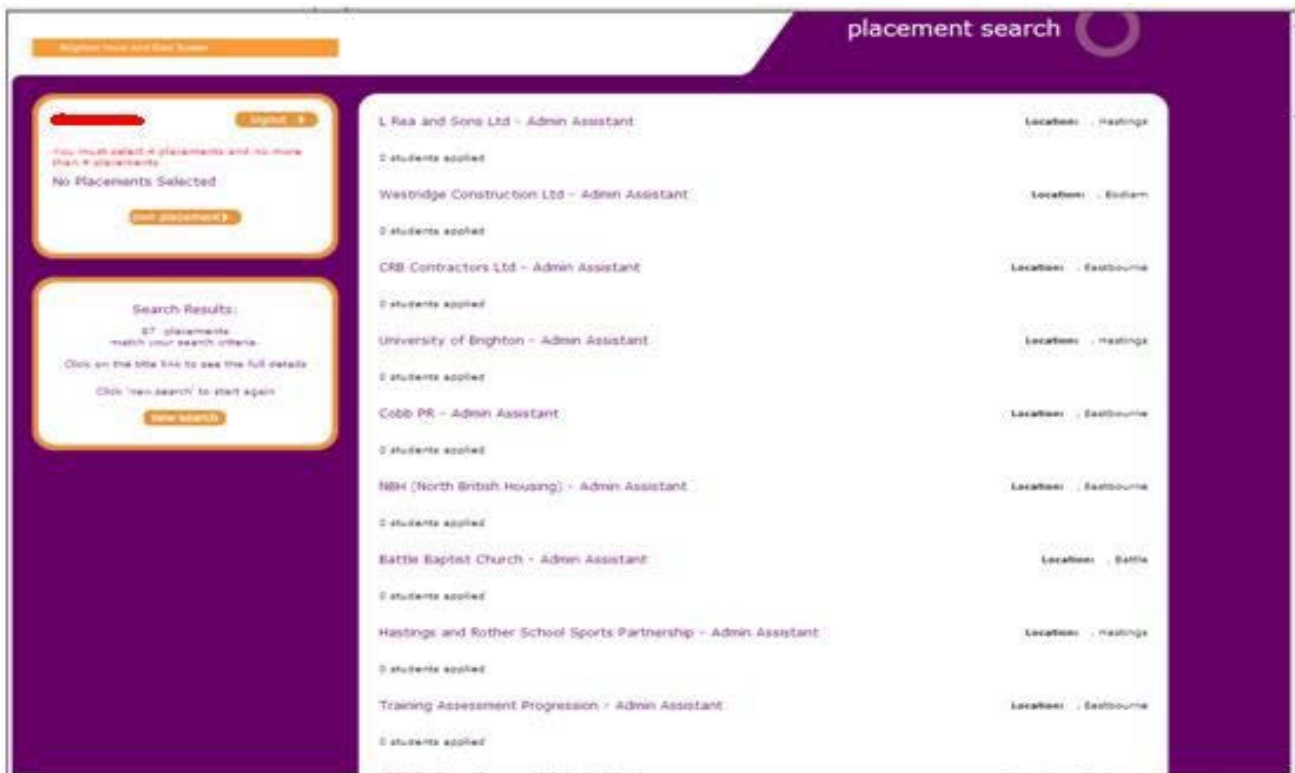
Brighton Hove and East Sussex

placement search

logout

You must select 4 placements and no more than 4 placements

No Placements Selected

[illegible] placement

Search Results:

87 placements match your search criteria.

Click on the title link to see the full details

Click 'new search' to start again

new search

L Rea and Sons Ltd - Admin Assistant

Location: , Hastings

0 students applied

Westridge Construction Ltd - Admin Assistant

Location: , Bodiam

0 students applied

CRB Contractors Ltd - Admin Assistant

Location: , Eastbourne

0 students applied

University of Brighton - Admin Assistant

Location: , Hastings

0 students applied

Cobb PR - Admin Assistant

Location: , Eastbourne

0 students applied

NBH (North British Housing) - Admin Assistant

Location: , Eastbourne

0 students applied

Battle Baptist Church - Admin Assistant

Location: , Battle

0 students applied

Hastings and Rother School Sports Partnership - Admin Assistant

Location: , Hastings

0 students applied

Training Assessment Progression - Admin Assistant

Location: , Eastbourne

0 students applied

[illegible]